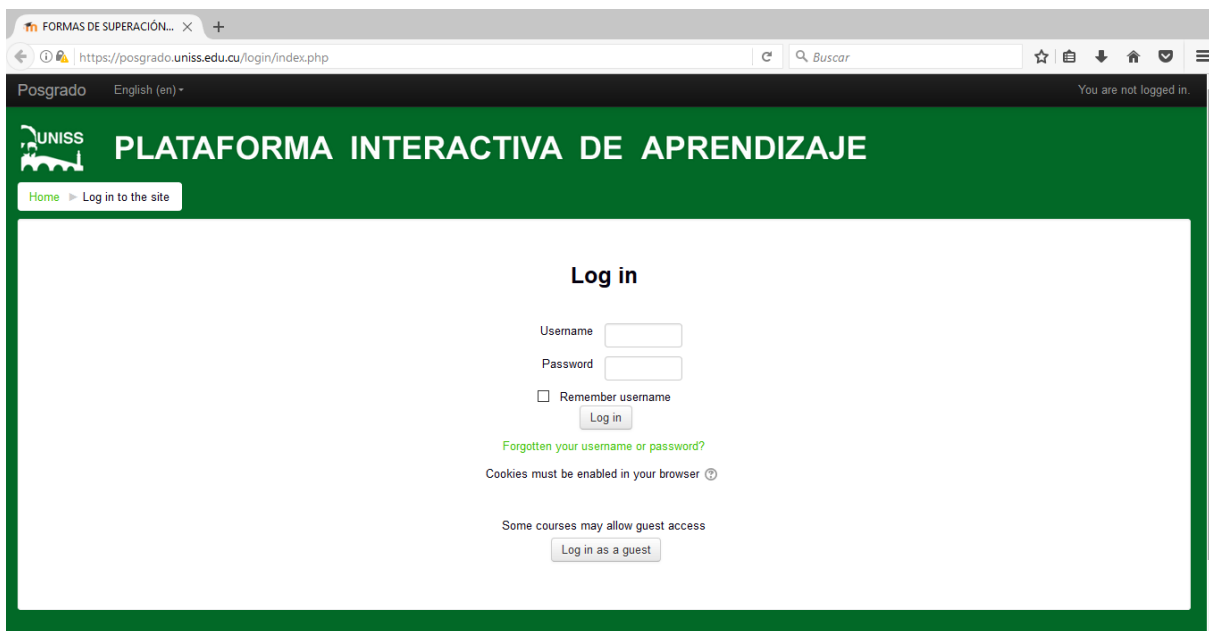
FORMAS DE SUPERACIÓN... ×
https://posgrado.uniss.edu.cu/login/index.php
Buscar

Posgrado English (en)
You are not logged in.

UNISS
PLATAFORMA INTERACTIVA DE APRENDIZAJE

Home ► Log in to the site

Log in

Username
Password
Remember username
Log in
Forgotten your username or password?
Cookies must be enabled in your browser

Some courses may allow guest access
Log in as a guest